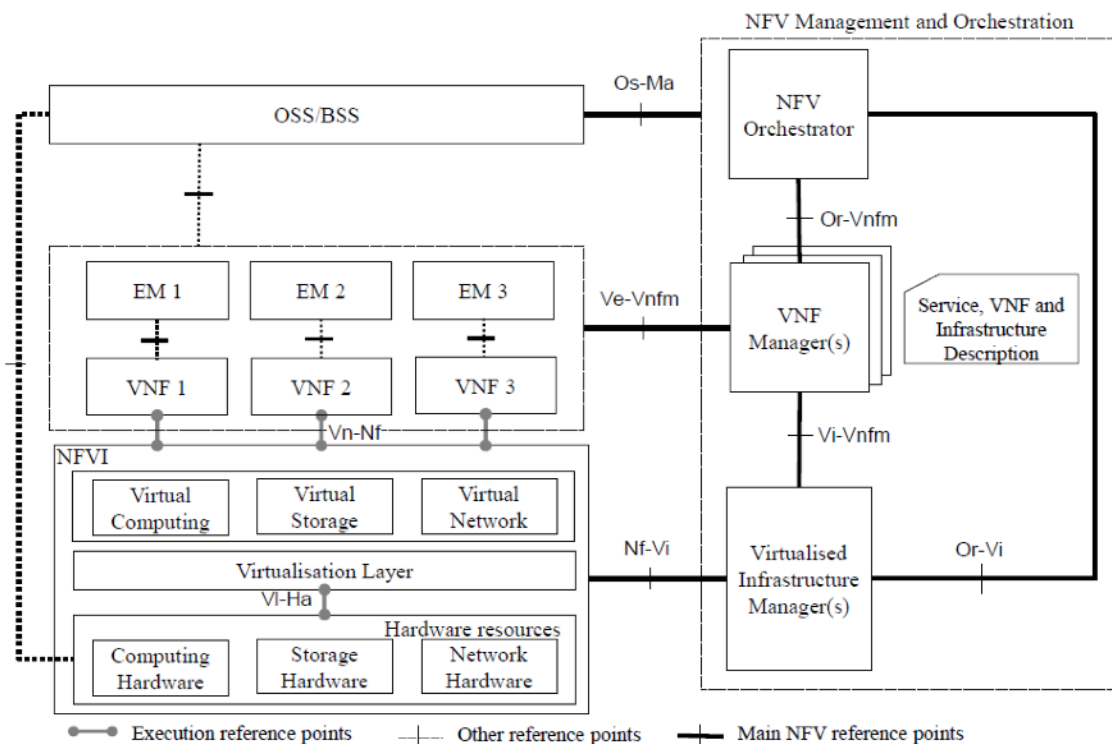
NFV Management and Orchestration

OSS/BSS

Os-Ma

NFV Orchestrator

Or-Vnfm

EM 1

EM 2

EM 3

Ve-Vnfm

VNF Manager(s)

Service, VNF and Infrastructure Description

VNF 1

VNF 2

VNF 3

Vn-Nf

Vi-Vnfm

NFVI

Virtual Computing

Virtual Storage

Virtual Network

Nf-Vi

Virtualised Infrastructure Manager(s)

Or-Vi

Virtualisation Layer

Vl-Ha

Hardware resources

Computing Hardware

Storage Hardware

Network Hardware

Execution reference points

Other reference points

Main NFV reference points